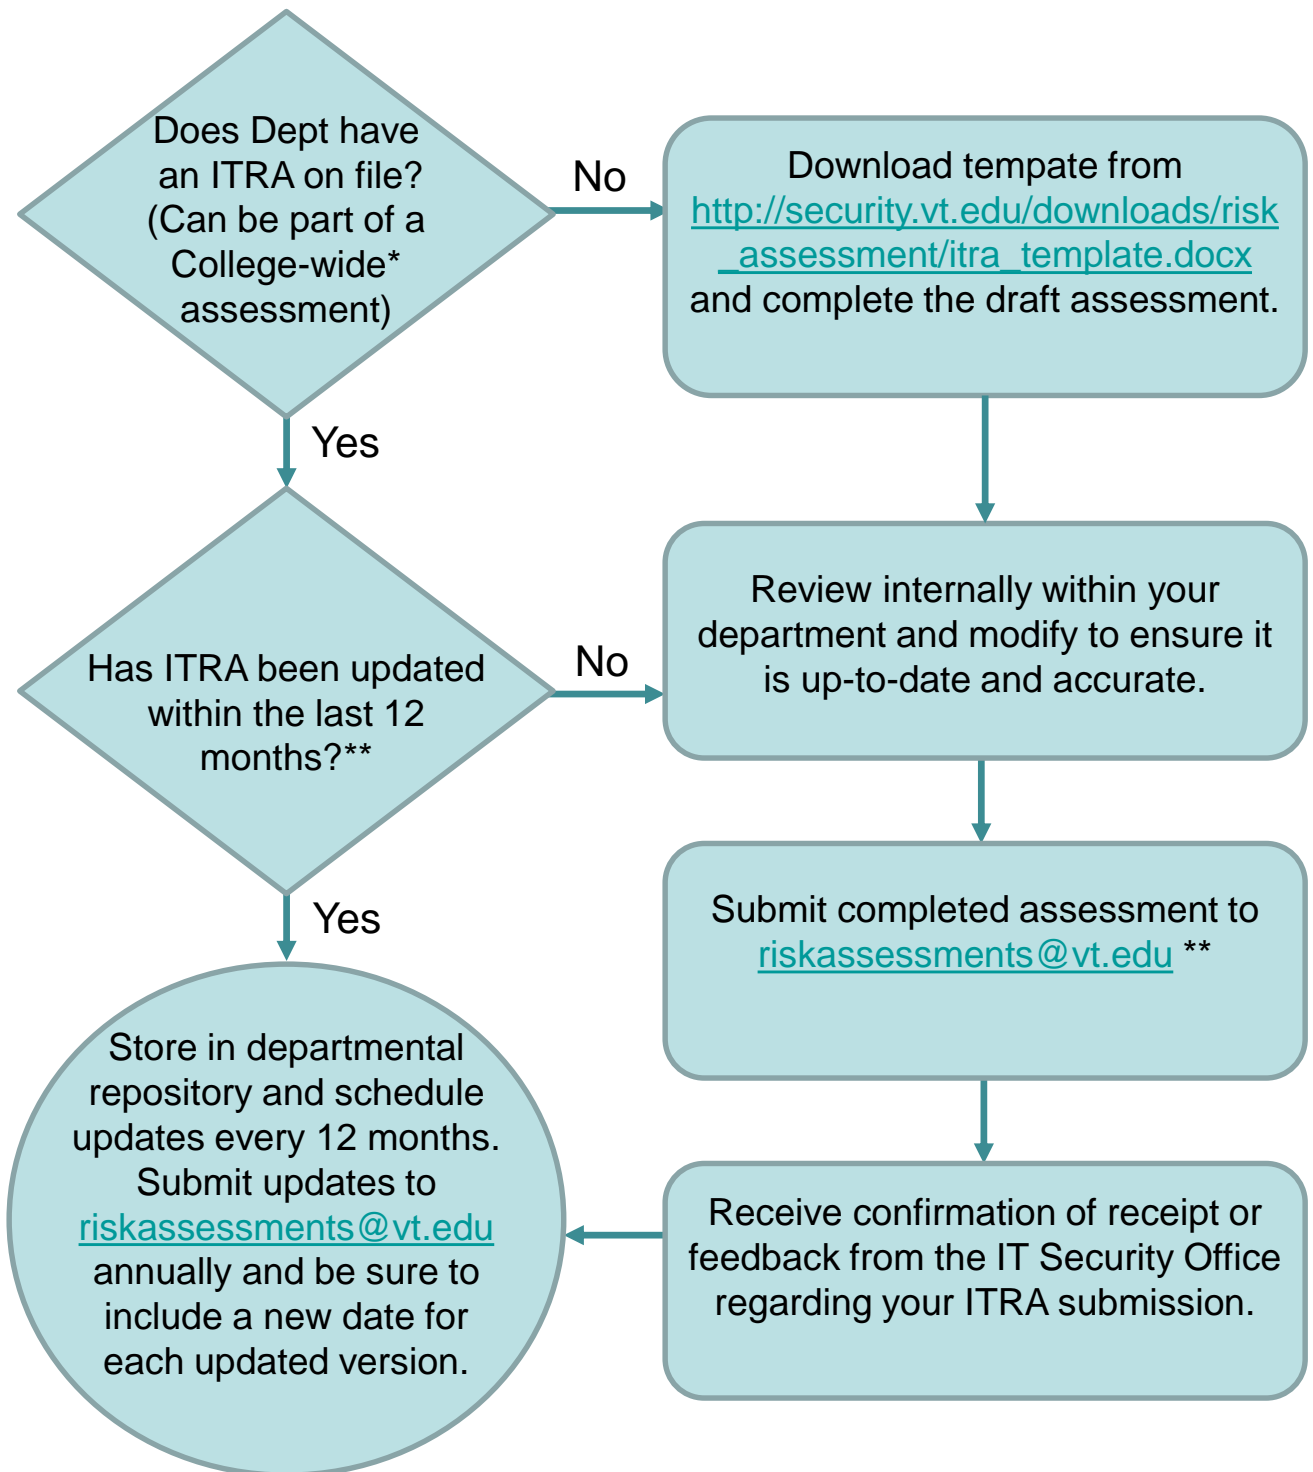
Does Dept have an ITRA on file? (Can be part of a College-wide* assessment)

No

Download tempate from http://security.vt.edu/downloads/risk_assessment/itra_template.docx and complete the draft assessment.

Yes

Has ITRA been updated within the last 12 months?**

No

Review internally within your department and modify to ensure it is up-to-date and accurate.

Yes

Submit completed assessment to riskassessments@vt.edu **

Store in departmental repository and schedule updates every 12 months. Submit updates to riskassessments@vt.edu annually and be sure to include a new date for each updated version.

Receive confirmation of receipt or feedback from the IT Security Office regarding your ITRA submission.